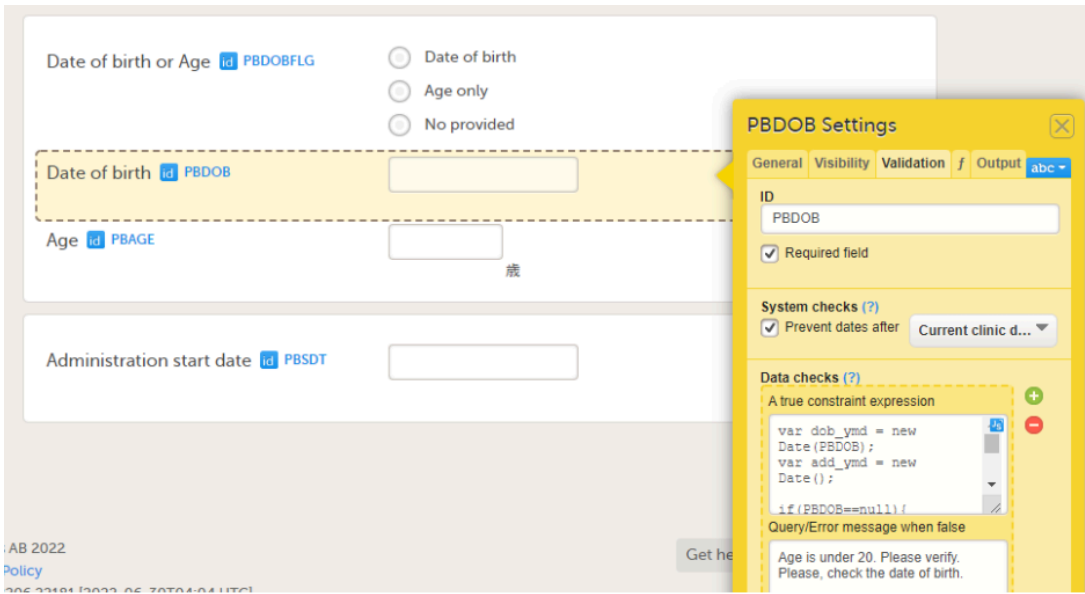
Date of birth or Age id PBDOBFLG

Date of birth
Age only
No provided

Date of birth id PBDOB

Age id PBAGE

歳

Administration start date id PBSDT

AB 2022
Policy
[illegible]

Get he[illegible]

PBDOB Settings

General | Visibility | Validation | ƒ | Output | abc

ID
PBDOB
Required field

System checks (?)
Prevent dates after
Current clinic d...

Data checks (?)
A true constraint expression
var dob_ymd = new Date(PBDOB);
var add_ymd = new Date();

if(PBDOB==null){

Query/Error message when false
Age is under 20. Please verify. Please, check the date of birth.